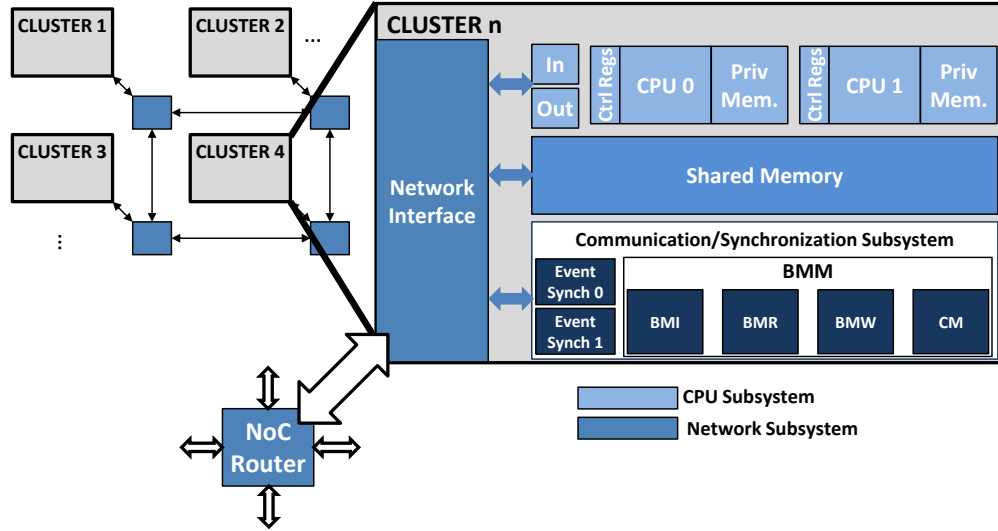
CLUSTER 1

CLUSTER 2

...

CLUSTER 3

CLUSTER 4

⋮

CLUSTER n

Network Interface

In

Out

Ctrl Regs

CPU 0

Priv Mem.

Ctrl Regs

CPU 1

Priv Mem.

Shared Memory

Communication/Synchronization Subsystem

Event Synch 0

Event Synch 1

BMM

BMI

BMR

BMW

CM

NoC Router

CPU Subsystem

Network Subsystem